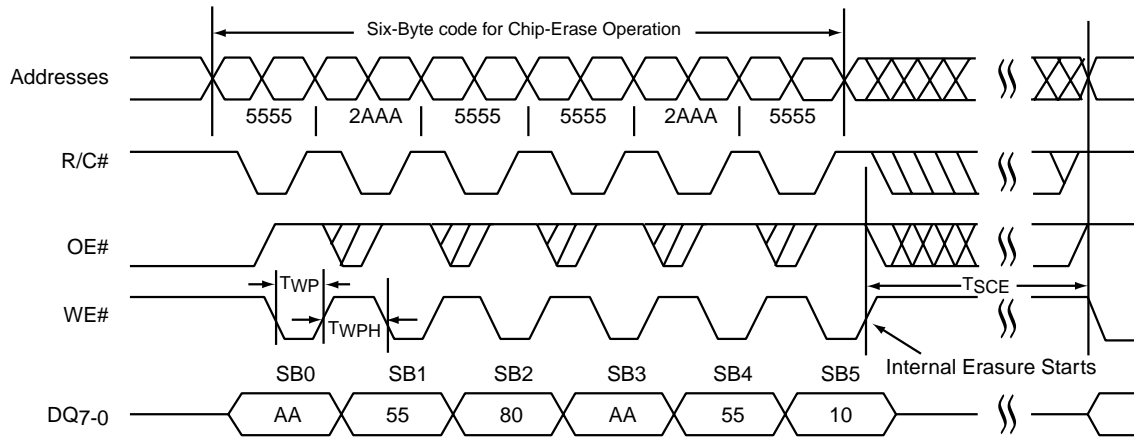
Six-Byte code for Chip-Erase Operation

Addresses

5555 2AAA 5555 5555 2AAA 5555

R/C#

OE#

$T_{WP}$

WE#

$T_{WPH}$

$T_{SCE}$

SB0 SB1 SB2 SB3 SB4 SB5

Internal Erasure Starts

$DQ_{7-0}$

AA 55 80 AA 55 10